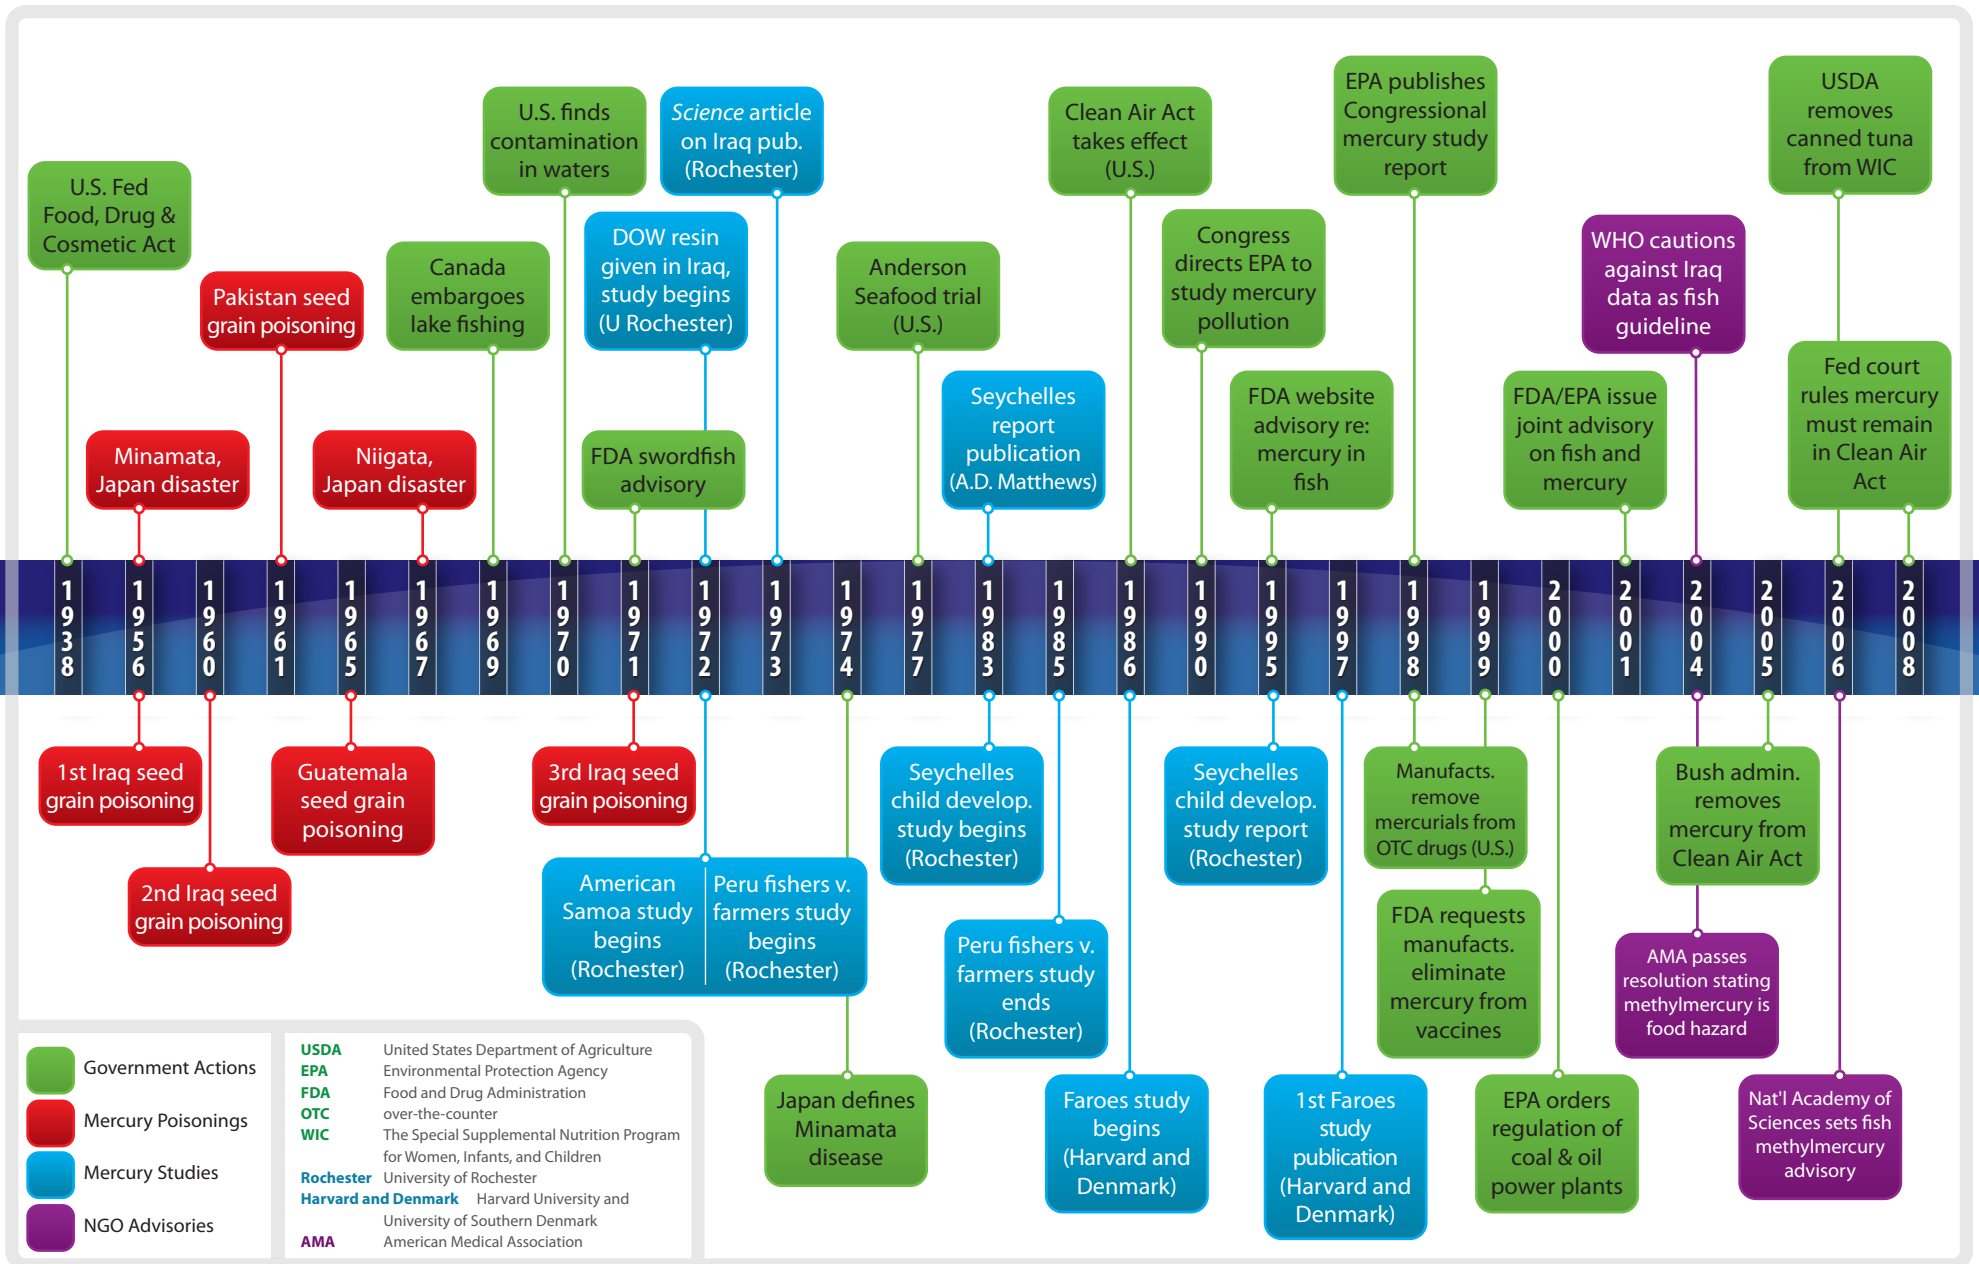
U.S. Fed Food, Drug & Cosmetic Act

Minamata, Japan disaster

Pakistan seed grain poisoning

Niigata, Japan disaster

Canada embargoes lake fishing

U.S. finds contamination in waters

FDA swordfish advisory

DOW resin given in Iraq, study begins (U Rochester)

*Science* article on Iraq pub. (Rochester)

Anderson Seafood trial (U.S.)

Seychelles report publication (A.D. Matthews)

Clean Air Act takes effect (U.S.)

Congress directs EPA to study mercury pollution

FDA website advisory re: mercury in fish

EPA publishes Congressional mercury study report

FDA/EPA issue joint advisory on fish and mercury

WHO cautions against Iraq data as fish guideline

USDA removes canned tuna from WIC

Fed court rules mercury must remain in Clean Air Act

1938 1956 1960 1961 1965 1967 1969 1970 1971 1972 1973 1974 1977 1983 1985 1986 1990 1995 1997 1998 1999 2000 2001 2004 2005 2006 2008

1st Iraq seed grain poisoning

2nd Iraq seed grain poisoning

Guatemala seed grain poisoning

3rd Iraq seed grain poisoning

American Samoa study begins (Rochester)

Peru fishers v. farmers study begins (Rochester)

Japan defines Minamata disease

Seychelles child develop. study begins (Rochester)

Peru fishers v. farmers study ends (Rochester)

Faroes study begins (Harvard and Denmark)

Seychelles child develop. study report (Rochester)

1st Faroes study publication (Harvard and Denmark)

Manufacts. remove mercurials from OTC drugs (U.S.)

FDA requests manufacts. eliminate mercury from vaccines

EPA orders regulation of coal & oil power plants

Bush admin. removes mercury from Clean Air Act

AMA passes resolution stating methylmercury is food hazard

Nat'l Academy of Sciences sets fish methylmercury advisory

Government Actions
Mercury Poisonings
Mercury Studies
NGO Advisories

| | |
|---|---|
| USDA | United States Department of Agriculture |
| EPA | Environmental Protection Agency |
| FDA | Food and Drug Administration |
| OTC | over-the-counter |
| WIC | The Special Supplemental Nutrition Program for Women, Infants, and Children |
| Rochester | University of Rochester |
| Harvard and Denmark | Harvard University and University of Southern Denmark |
| AMA | American Medical Association |